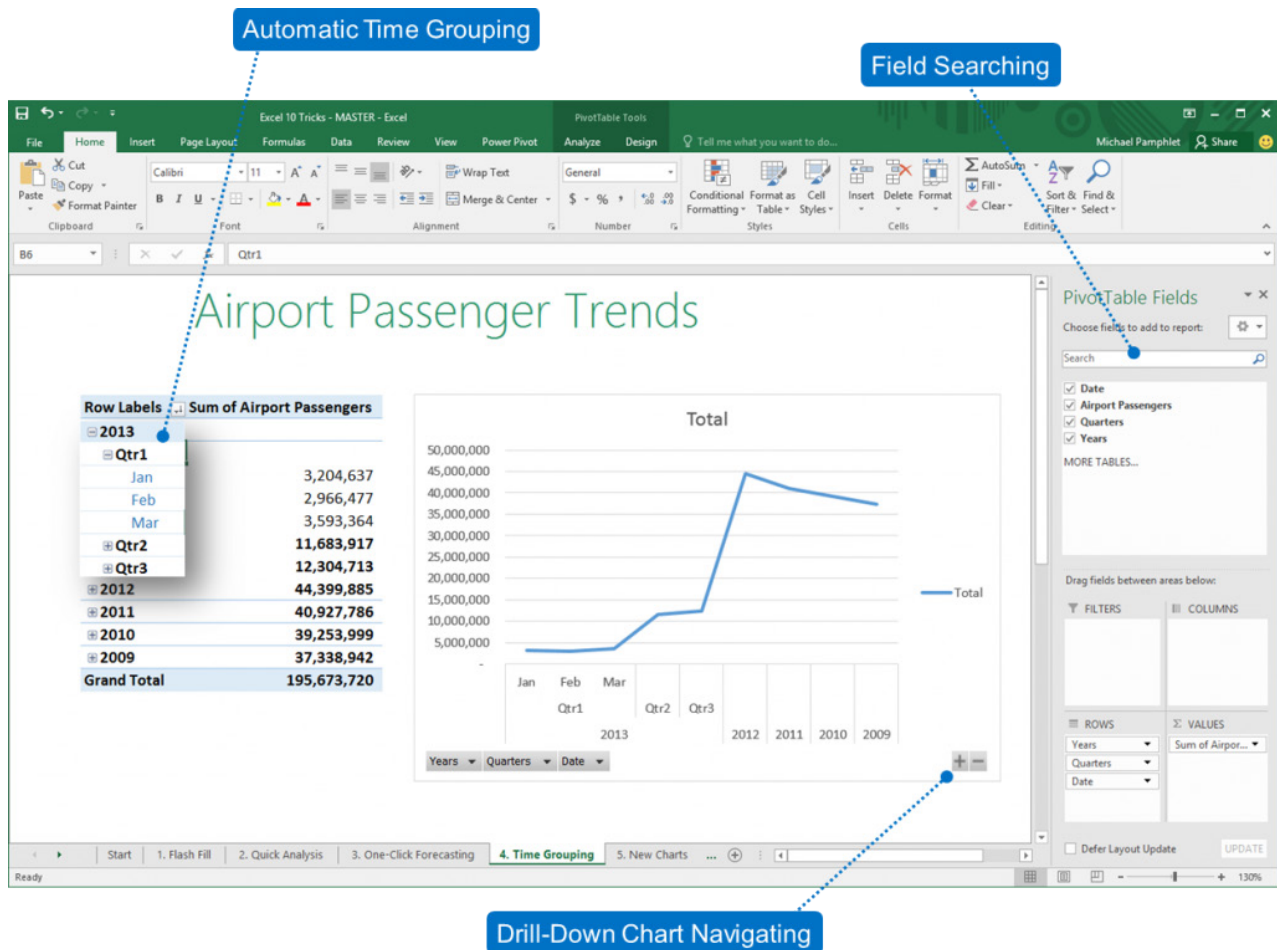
Automatic Time Grouping

Field Searching

Excel 10 Tricks - MASTER - Excel

PivotTable Tools

File Home Insert Page Layout Formulas Data Review View Power Pivot Analyze Design Tell me what you want to do...

Michael Pamphlet Share

Paste Cut Copy Format Painter Clipboard

Calibri 11 B I U Font

Wrap Text Merge & Center Alignment

General $ % , Number

Conditional Formatting Format as Table Cell Styles Styles

Insert Delete Format Cells

AutoSum Fill Clear Sort & Filter Find & Select Editing

B6 Qtr1

Airport Passenger Trends

| Row Labels | Sum of Airport Passengers |
|---|---|
| ⊟2013 | |
| ⊟Qtr1 | |
| Jan | 3,204,637 |
| Feb | 2,966,477 |
| Mar | 3,593,364 |
| ⊞Qtr2 | 11,683,917 |
| ⊞Qtr3 | 12,304,713 |
| ⊞2012 | 44,399,885 |
| ⊞2011 | 40,927,786 |
| ⊞2010 | 39,253,999 |
| ⊞2009 | 37,338,942 |
| Grand Total | 195,673,720 |

Total

50,000,000
45,000,000
40,000,000
35,000,000
30,000,000
25,000,000
20,000,000
15,000,000
10,000,000
5,000,000
-

Total

Jan Feb Mar
Qtr1 Qtr2 Qtr3
2013 2012 2011 2010 2009

Years Quarters Date

PivotTable Fields

Choose fields to add to report:

Search

Date
Airport Passengers
Quarters
Years

MORE TABLES...

Drag fields between areas below:

FILTERS COLUMNS

ROWS VALUES

Years
Quarters
Date

Sum of Airpor...

Defer Layout Update UPDATE

Start 1. Flash Fill 2. Quick Analysis 3. One-Click Forecasting 4. Time Grouping 5. New Charts ...

Ready

130%

Drill-Down Chart Navigating